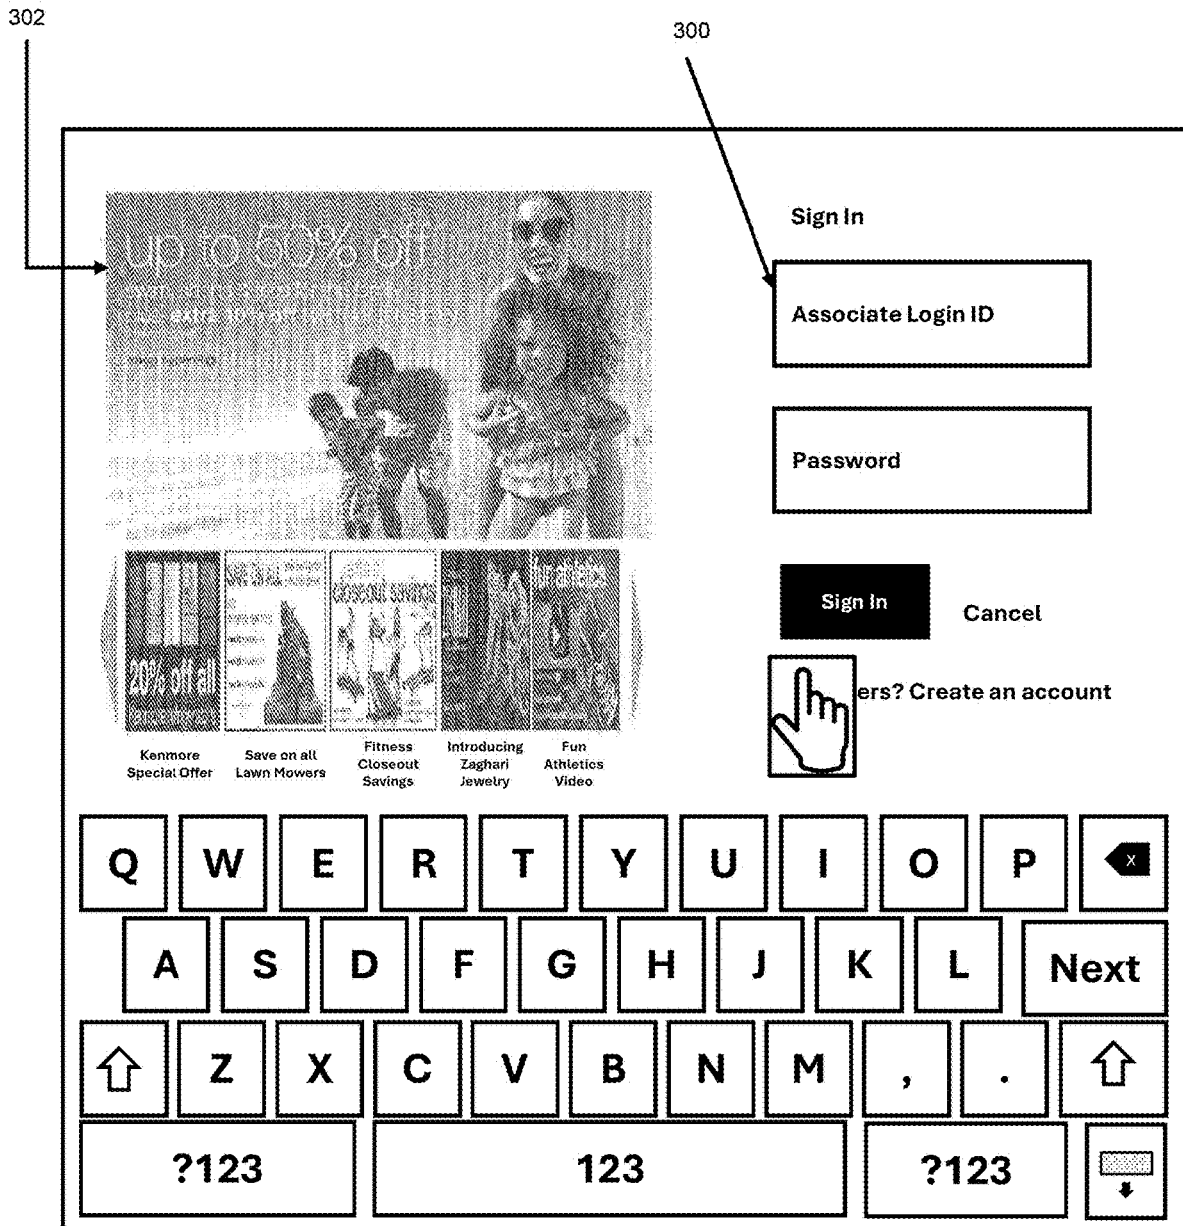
302

300

up to 50% off

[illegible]

Sign In

Associate Login ID

Password

Sign In

Cancel

ers? Create an account

20% off all

Kenmore Special Offer

Save on all Lawn Mowers

Fitness Closeout Savings

Introducing Zaghari Jewelry

Fun Athletics Video

Q W E R T Y U I O P

A S D F G H J K L Next

Z X C V B N M , .

?123 123 ?123